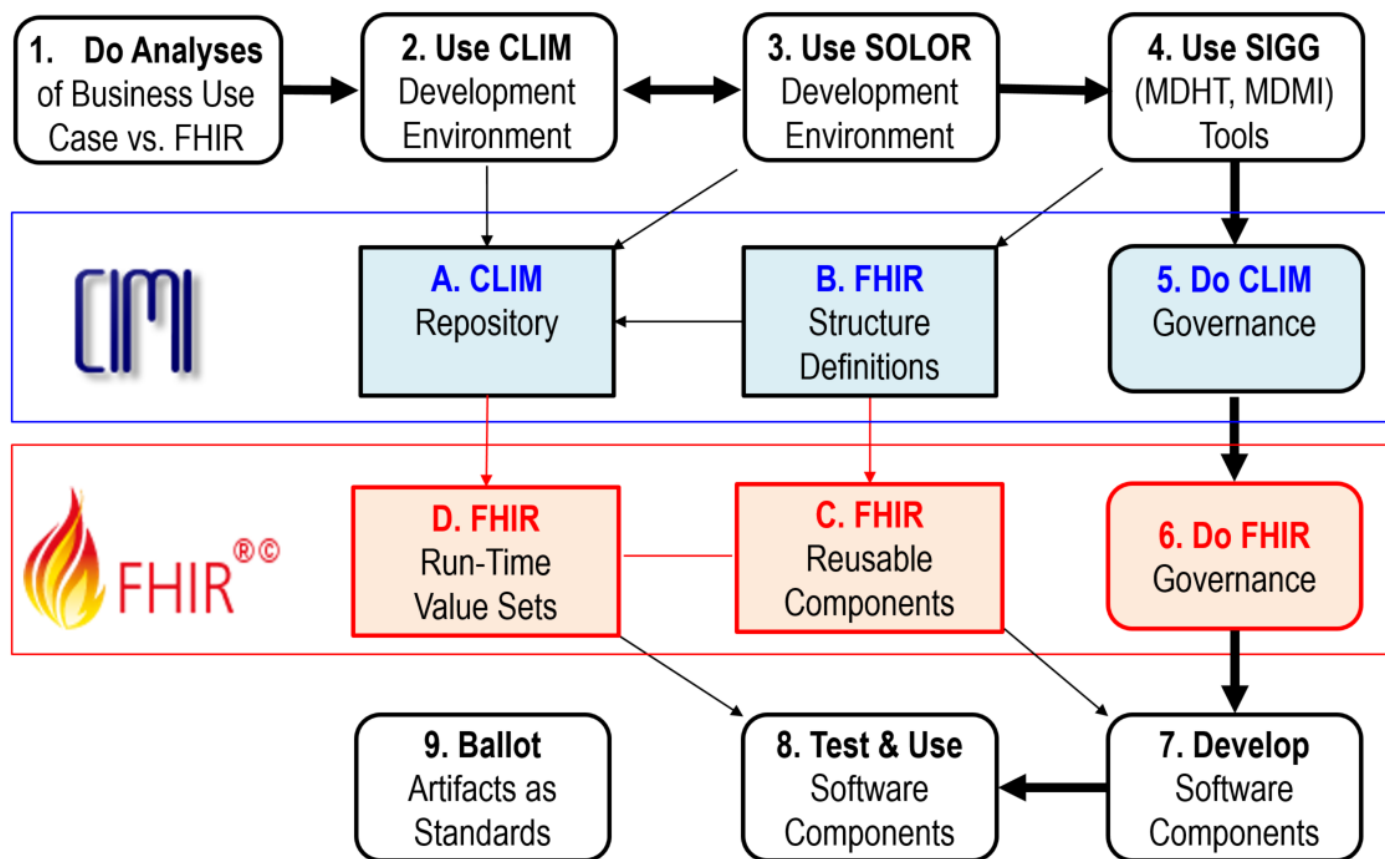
1. Do Analyses of Business Use Case vs. FHIR

2. Use CLIM Development Environment

3. Use SOLOR Development Environment

4. Use SIGG (MDHT, MDMI) Tools

CIMI

A. CLIM Repository

B. FHIR Structure Definitions

5. Do CLIM Governance

FHIR®©

D. FHIR Run-Time Value Sets

C. FHIR Reusable Components

6. Do FHIR Governance

9. Ballot Artifacts as Standards

8. Test & Use Software Components

7. Develop Software Components